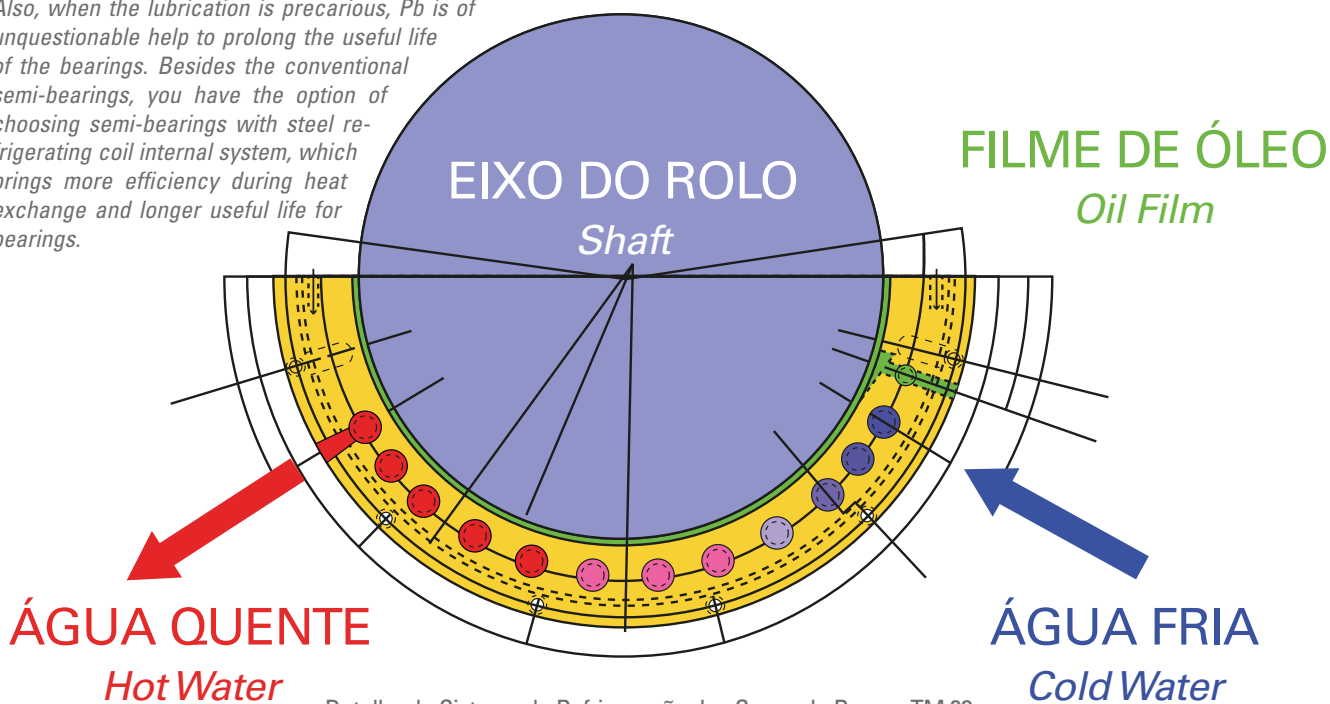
Also, when the lubrication is precarious, Pb is of unquestionable help to prolong the useful life of the bearings. Besides the conventional semi-bearings, you have the option of choosing semi-bearings with steel refrigerating coil internal system, which brings more efficiency during heat exchange and longer useful life for bearings.

EIXO DO ROLO
Shaft

FILME DE ÓLEO
Oil Film

ÁGUA QUENTE
Hot Water

ÁGUA FRIA
Cold Water

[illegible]